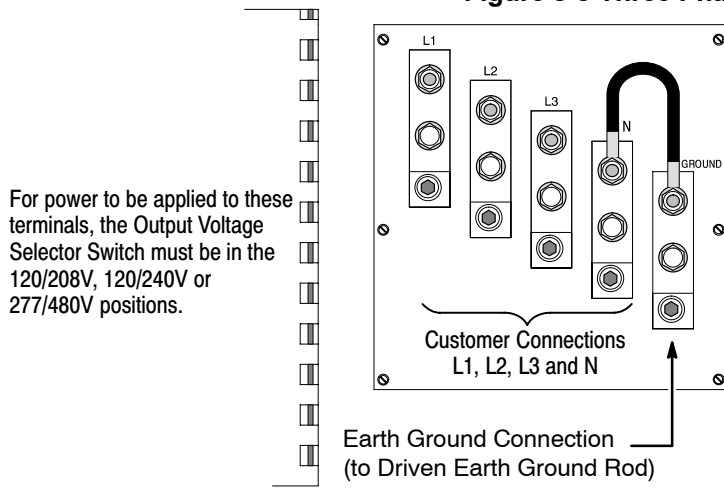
Figure 5-3 Three Ph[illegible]

For power to be applied to these terminals, the Output Voltage Selector Switch must be in the 120/208V, 120/240V or 277/480V positions.

L1

L2

L3

N

GROUND

Customer Connections L1, L2, L3 and N

Earth Ground Connection (to Driven Earth Ground Rod)